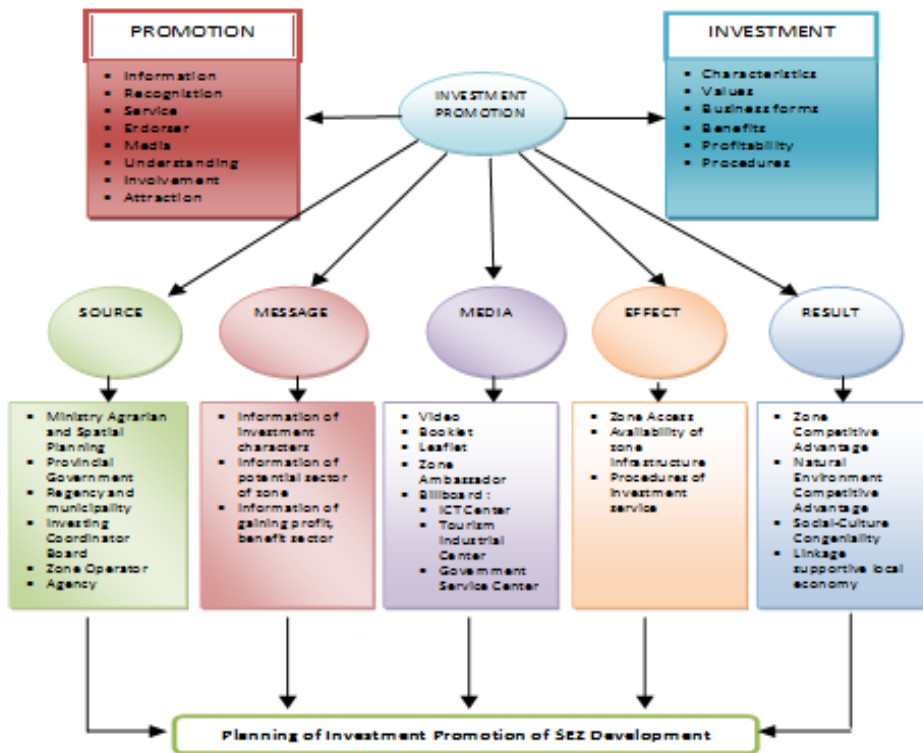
PROMOTION

- Information
- Recognition
- Service
- Endorser
- Media
- Understanding
- Involvement
- Attraction

INVESTMENT PROMOTION

INVESTMENT

- Characteristics
- Values
- Business forms
- Benefits
- Profitability
- Procedures

SOURCE

MESSAGE

MEDIA

EFFECT

RESULT

- Ministry Agrarian and Spatial Planning
- Provincial Government
- Regency and municipality
- Investing Coordinator Board
- Zone Operator
- Agency

- Information of investment characters
- Information of potential sector of zone
- Information of gaining profit, benefit sector

- Video
- Booklet
- Leaflet
- Zone Ambassador
- Billboard :
  - ICT Center
  - Tourism Industrial Center
  - Government Service Center

- Zone Access
- Availability of zone infrastructure
- Procedures of investment service

- Zone Competitive Advantage
- Natural Environment Competitive Advantage
- Social-Culture Congeniality
- Linkage supportive local economy

Planning of Investment Promotion of SEZ Development